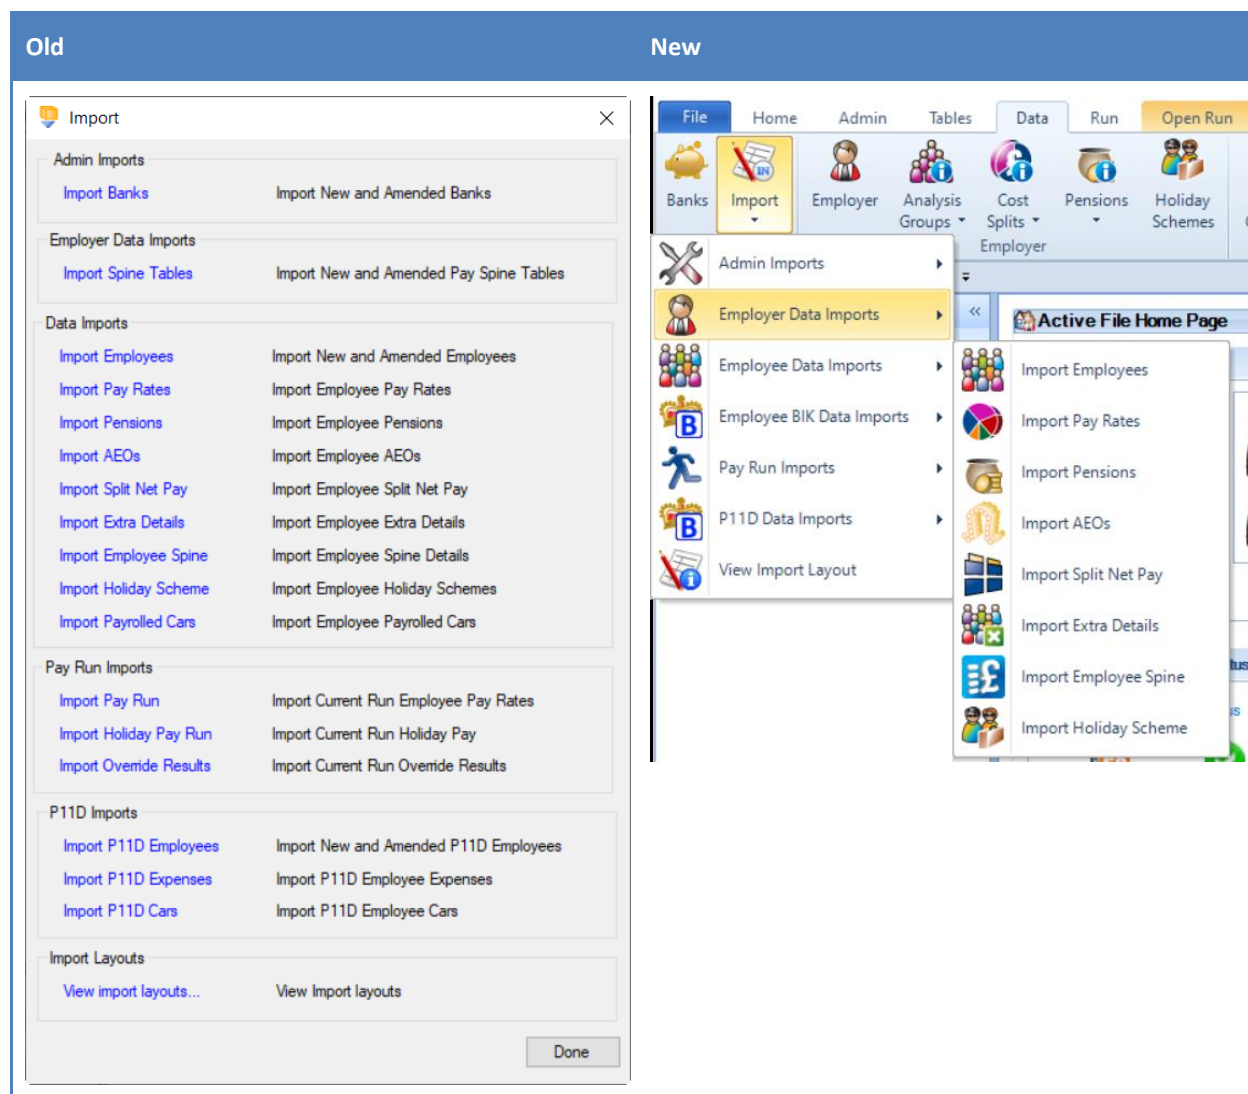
Old

Import

Admin Imports
Import Banks	Import New and Amended Banks

Employer Data Imports
Import Spine Tables	Import New and Amended Pay Spine Tables

Data Imports
Import Employees	Import New and Amended Employees
Import Pay Rates	Import Employee Pay Rates
Import Pensions	Import Employee Pensions
Import AEOs	Import Employee AEOs
Import Split Net Pay	Import Employee Split Net Pay
Import Extra Details	Import Employee Extra Details
Import Employee Spine	Import Employee Spine Details
Import Holiday Scheme	Import Employee Holiday Schemes
Import Payrolled Cars	Import Employee Payrolled Cars

Pay Run Imports
Import Pay Run	Import Current Run Employee Pay Rates
Import Holiday Pay Run	Import Current Run Holiday Pay
Import Override Results	Import Current Run Override Results

P11D Imports
Import P11D Employees	Import New and Amended P11D Employees
Import P11D Expenses	Import P11D Employee Expenses
Import P11D Cars	Import P11D Employee Cars

Import Layouts
View import layouts...	View Import layouts

Done

New

File Home Admin Tables Data Run Open Run

Banks Import Employer Analysis Groups Cost Splits Pensions Holiday Schemes
Employer

Admin Imports
Employer Data Imports
Employee Data Imports
Employee BIK Data Imports
Pay Run Imports
P11D Data Imports
View Import Layout

Active File Home Page

Import Employees
Import Pay Rates
Import Pensions
Import AEOs
Import Split Net Pay
Import Extra Details
Import Employee Spine
Import Holiday Scheme